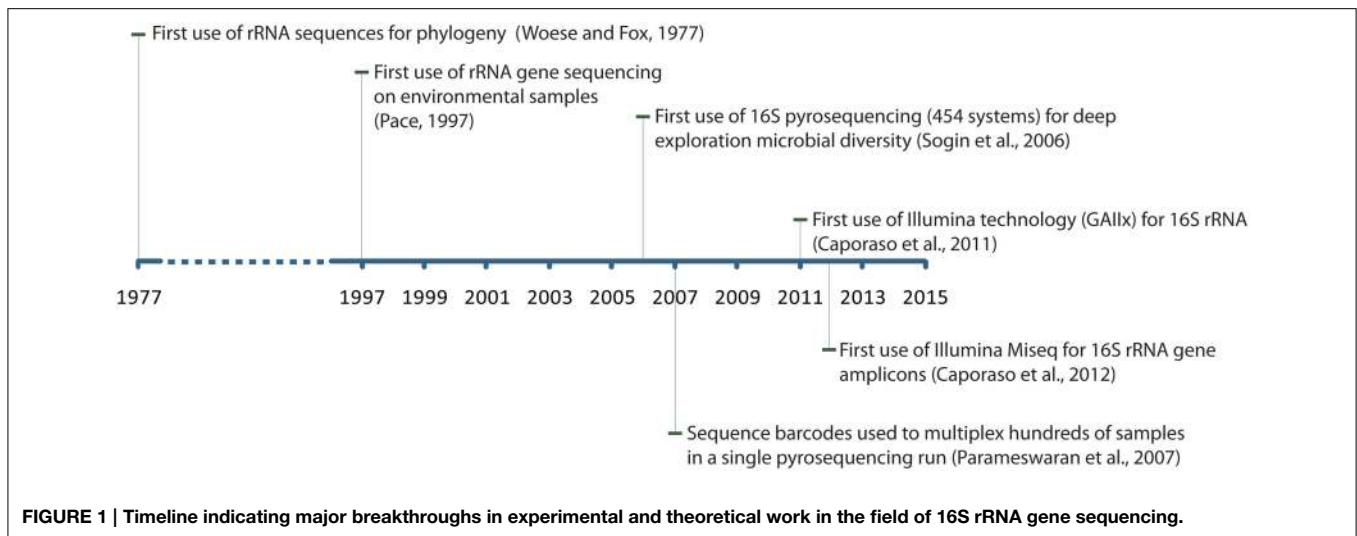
First use of rRNA sequences for phylogeny (Woese and Fox, 1977)

First use of rRNA gene sequencing on environmental samples (Pace, 1997)

First use of 16S pyrosequencing (454 systems) for deep exploration microbial diversity (Sogin et al., 2006)

First use of Illumina technology (GAIIx) for 16S rRNA (Caporaso et al., 2011)

1977 1997 1999 2001 2003 2005 2007 2009 2011 2013 2015

First use of Illumina Miseq for 16S rRNA gene amplicons (Caporaso et al., 2012)

Sequence barcodes used to multiplex hundreds of samples in a single pyrosequencing run (Parameswaran et al., 2007)

FIGURE 1 | Timeline indicating major breakthroughs in experimental and theoretical work in the field of 16S rRNA gene sequencing.